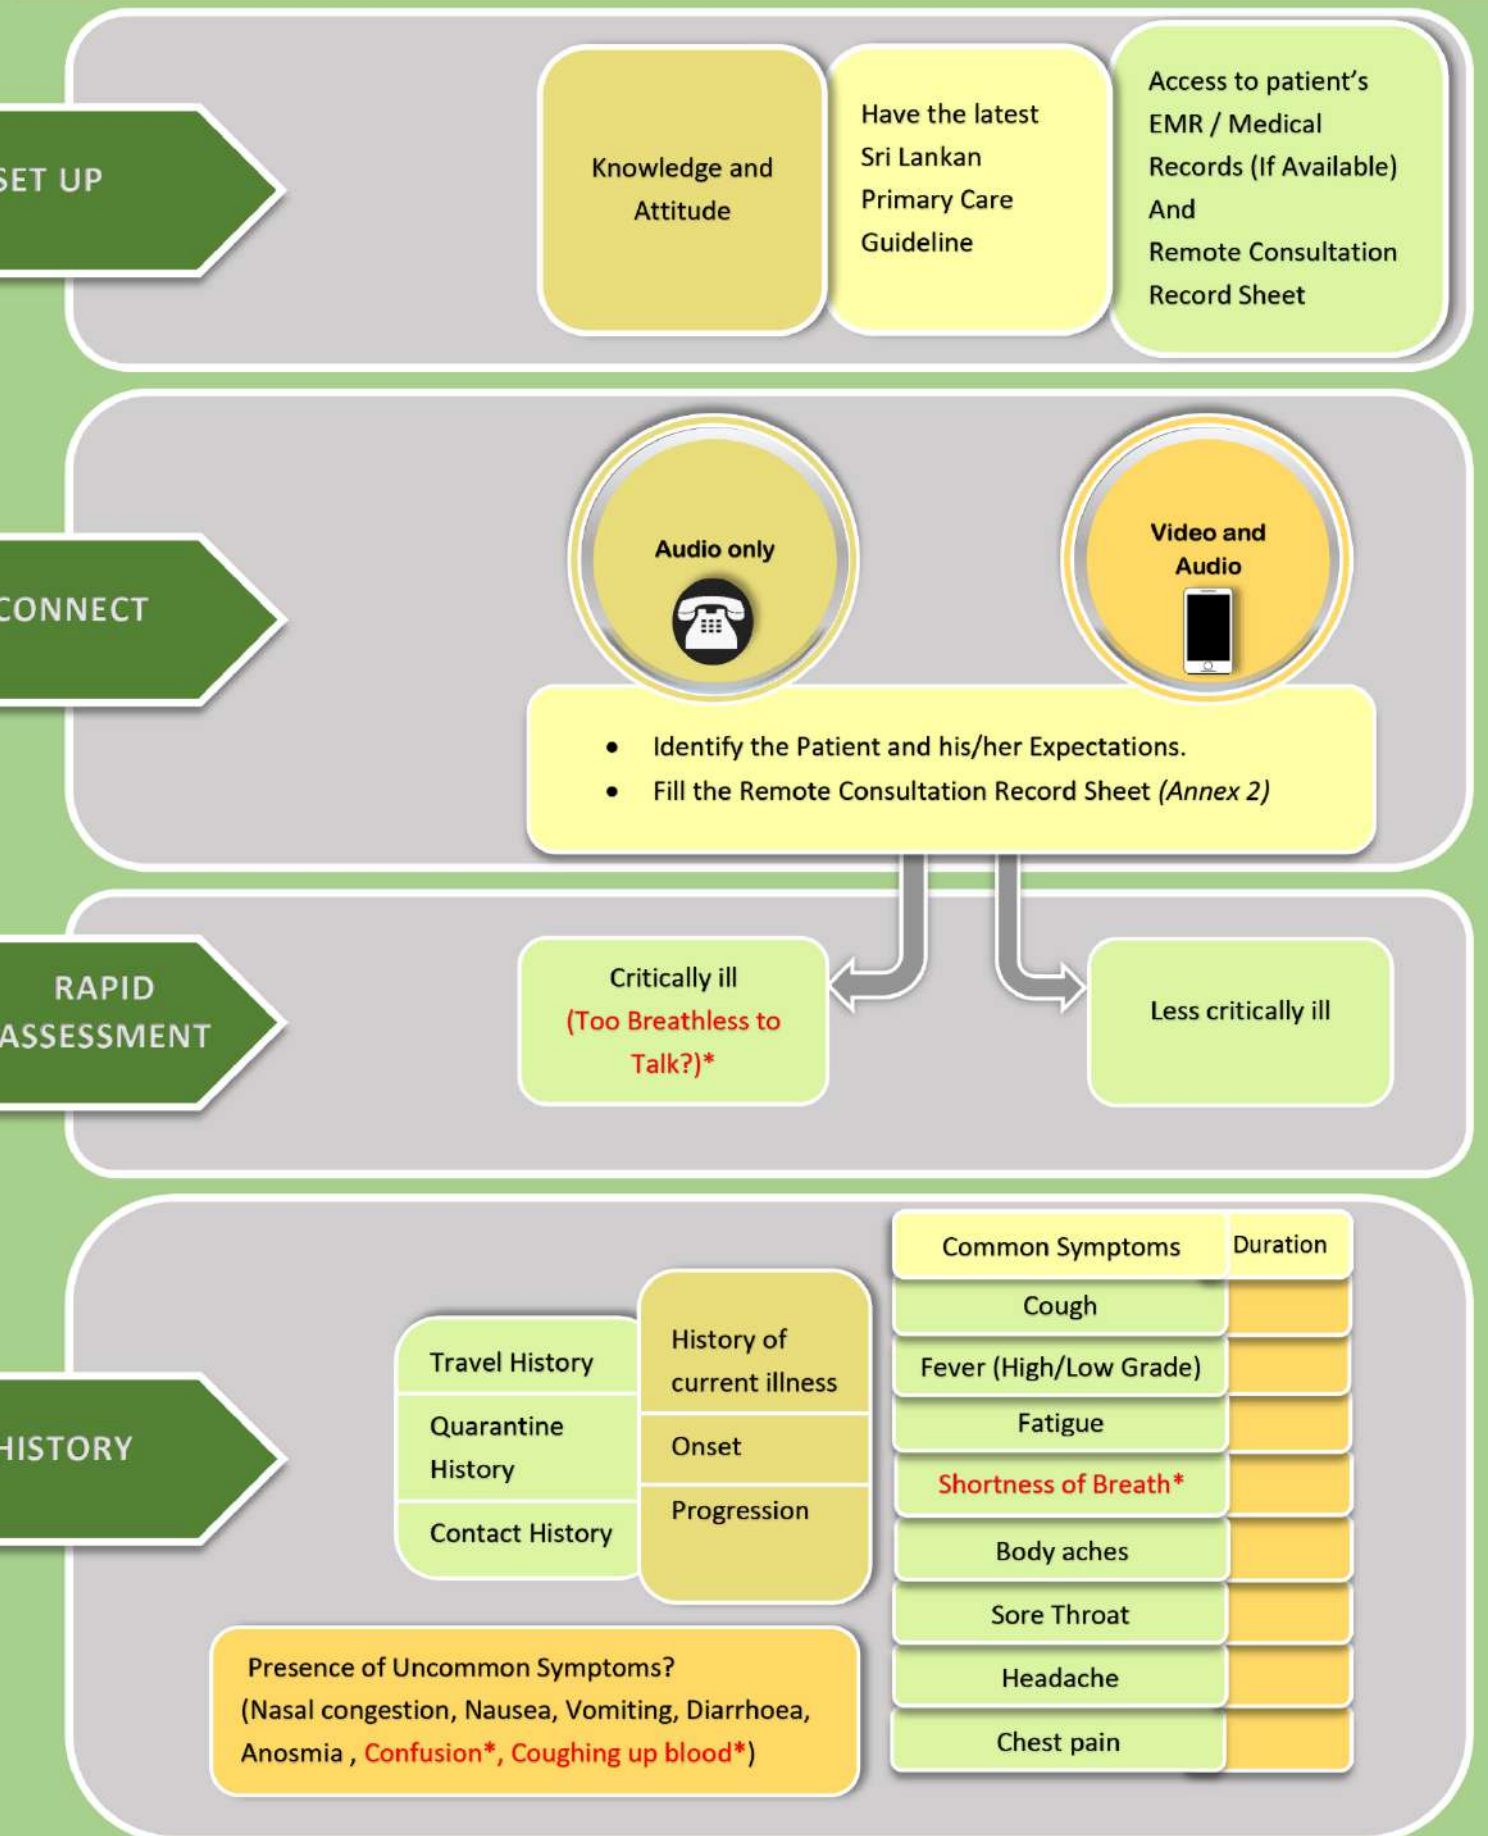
SET UP

Knowledge and Attitude

Have the latest Sri Lankan Primary Care Guideline

Access to patient's EMR / Medical Records (If Available) And Remote Consultation Record Sheet

CONNECT

Audio only

Video and Audio

- Identify the Patient and his/her Expectations.
- Fill the Remote Consultation Record Sheet *(Annex 2)*

RAPID ASSESSMENT

Critically ill (Too Breathless to Talk?)*

Less critically ill

HISTORY

Travel History

Quarantine History

Contact History

History of current illness

Onset

Progression

| Common Symptoms | Duration |
|---|---|
| Cough | |
| Fever (High/Low Grade) | |
| Fatigue | |
| Shortness of Breath* | |
| Body aches | |
| Sore Throat | |
| Headache | |
| Chest pain | |

Presence of Uncommon Symptoms? (Nasal congestion, Nausea, Vomiting, Diarrhoea, Anosmia , Confusion*, Coughing up blood*)